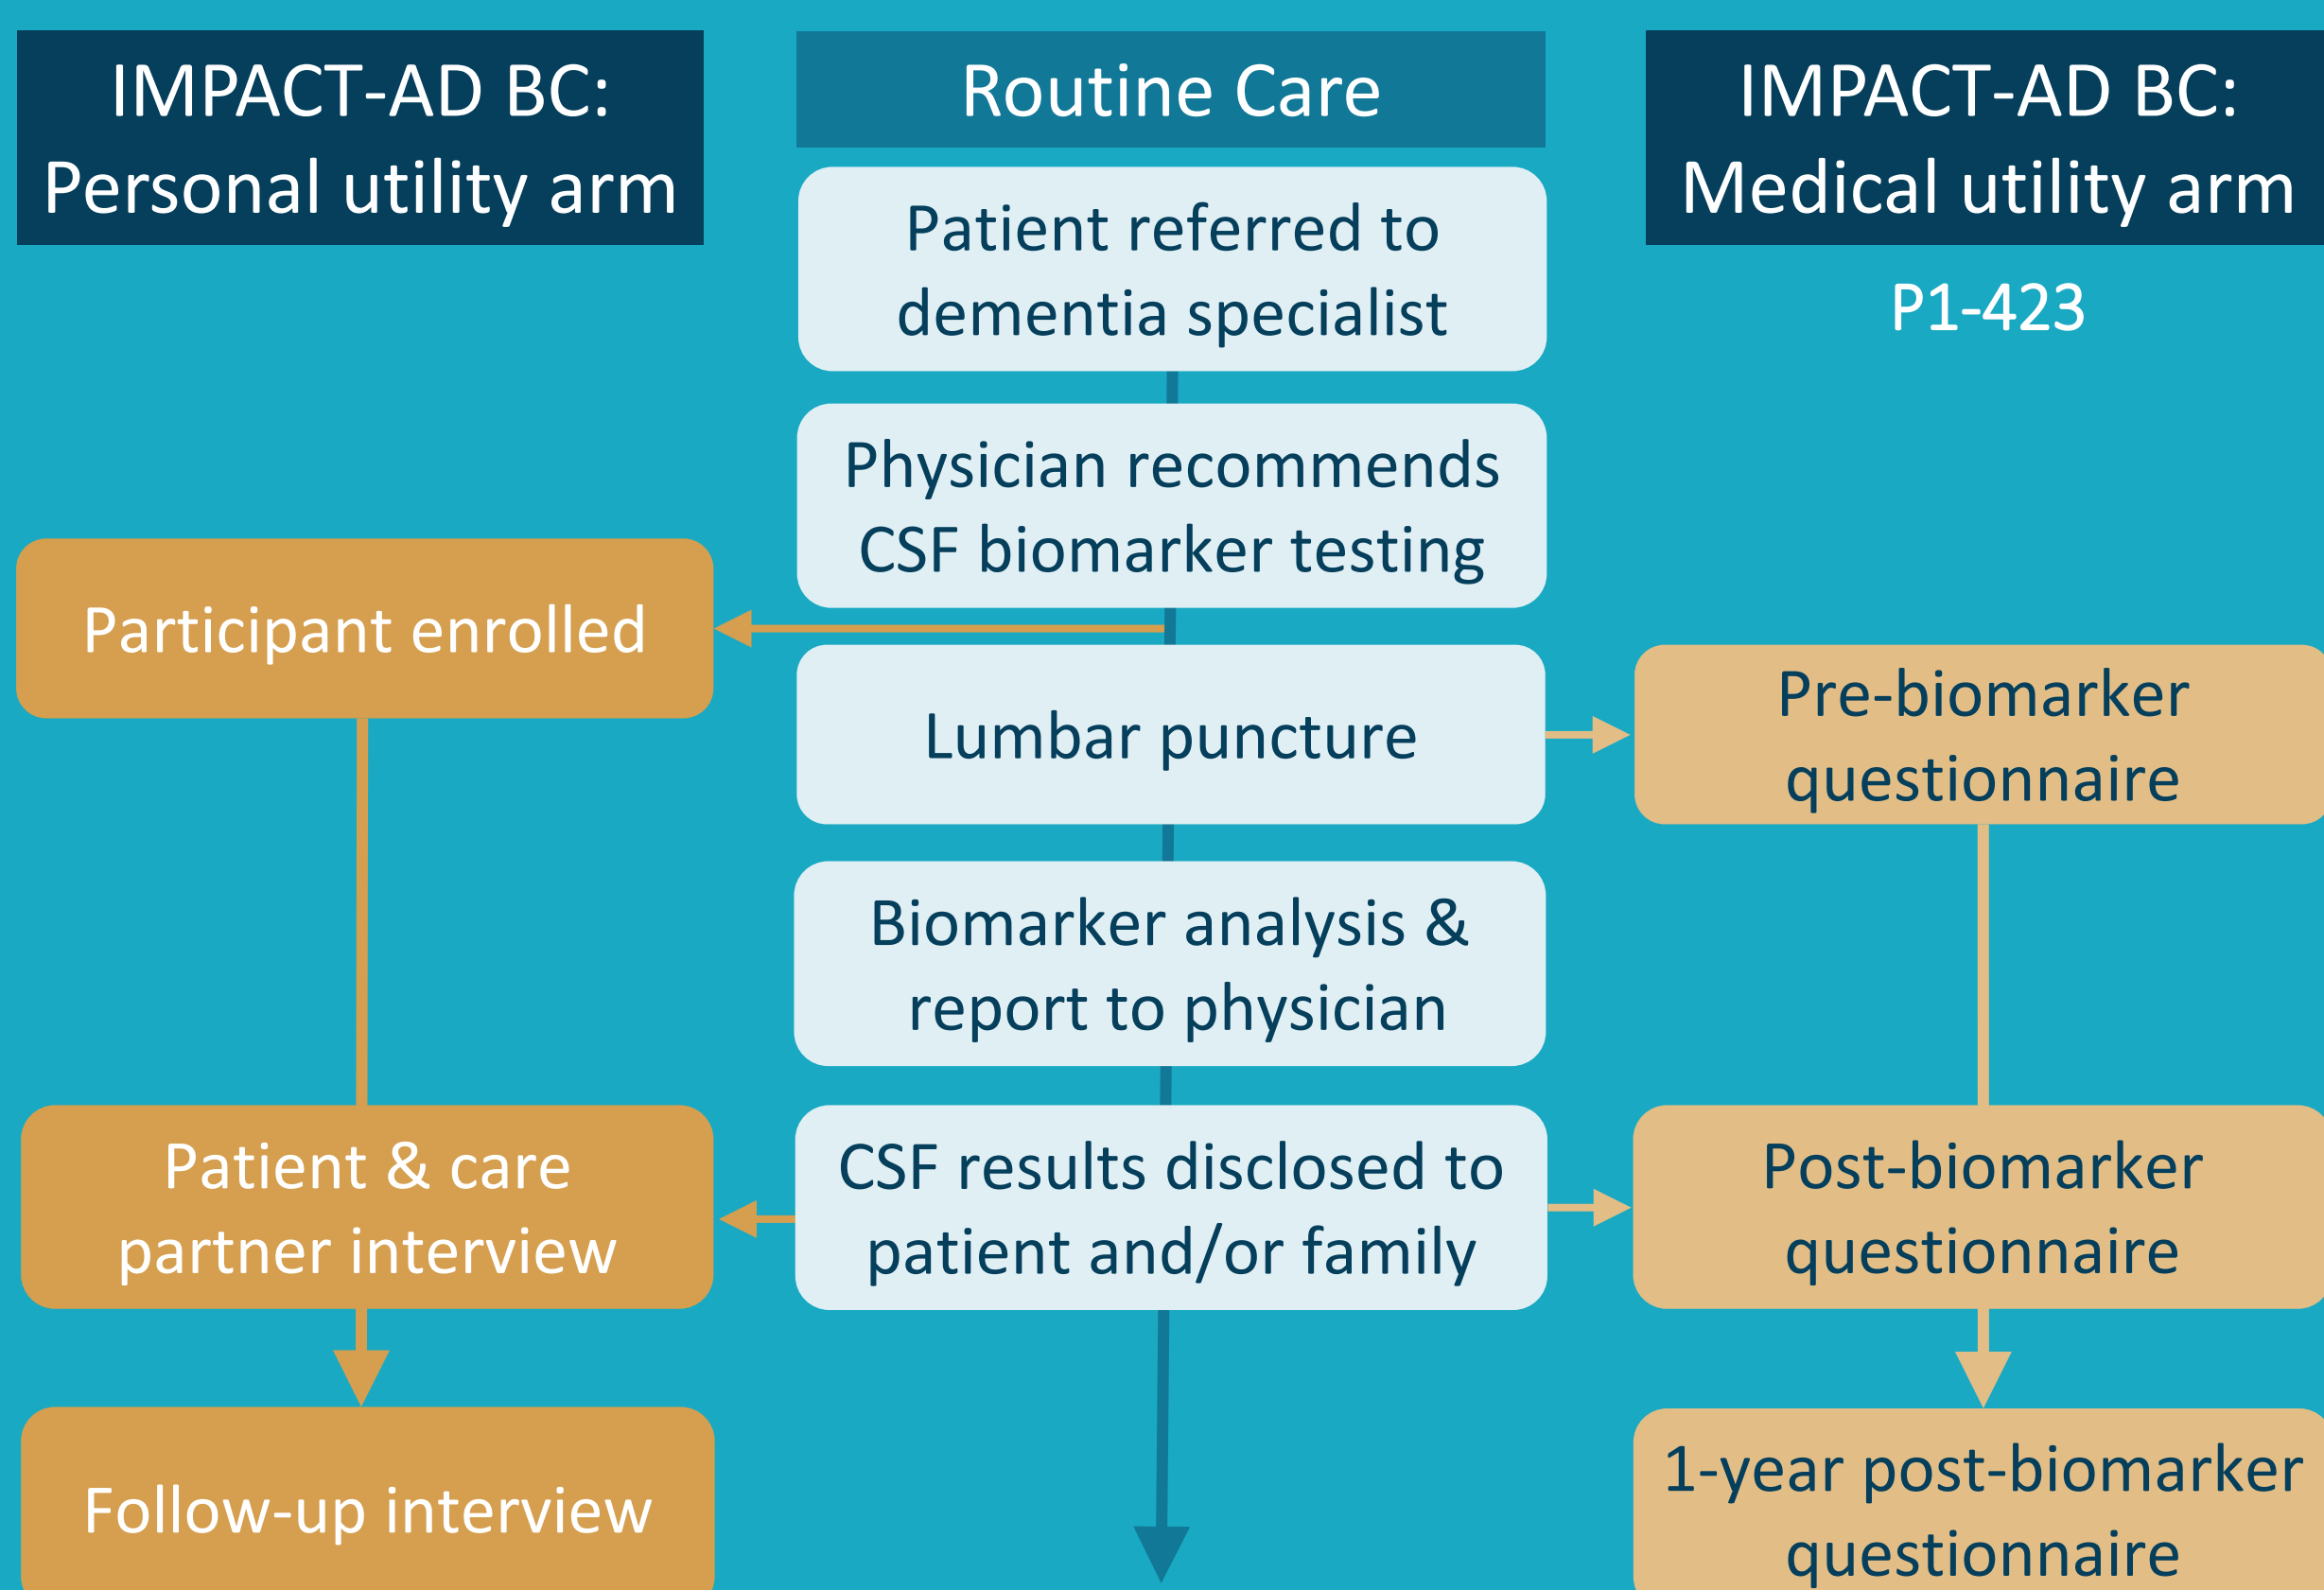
IMPACT-AD BC: Personal utility arm

Participant enrolled

Patient & care partner interview

Follow-up interview

Routine Care

Patient referred to dementia specialist

Physician recommends CSF biomarker testing

Lumbar puncture

Biomarker analysis & report to physician

CSF results disclosed to patient and/or family

IMPACT-AD BC: Medical utility arm

P1-423

Pre-biomarker questionnaire

Post-biomarker questionnaire

1-year post-biomarker questionnaire